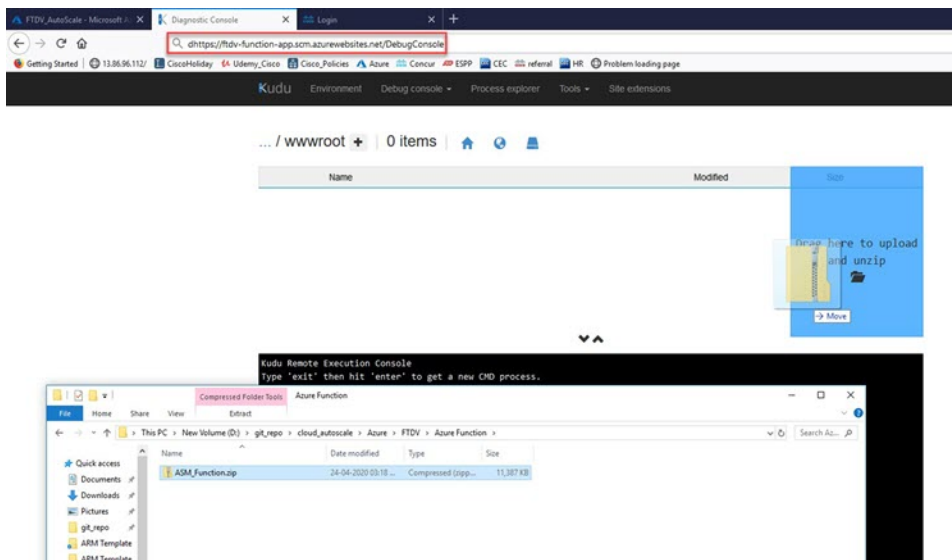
FTDV_AutoScale - Microsoft A ×   Diagnostic Console ×   Login ×  +

dhttps://ftdv-function-app.scm.azurewebsites.net/DebugConsole

Getting Started | 13.86.96.112/ | CiscoHoliday | Udemy_Cisco | Cisco_Policies | Azure | Concur | ESPP | CEC | referral | HR | Problem loading page

Kudu   Environment   Debug console ▾   Process explorer   Tools ▾   Site extensions

... / wwwroot +  | 0 items |

| Name | Modified | Size |
|---|---|---|

Drag here to upload and unzip

→ Move

Kudu Remote Execution Console
Type 'exit' then hit 'enter' to get a new CMD process.

Compressed Folder Tools   Azure Function

File   Home   Share   View   Extract

← → ↑ > This PC > New Volume (D:) > git_repo > cloud_autoscale > Azure > FTDV > Azure Function >

Search Az...

Quick access
Documents
Downloads
Pictures
git_repo
ARM Template
ARM Template

| Name | Date modified | Type | Size |
|---|---|---|---|
| ASM_Function.zip | 24-04-2020 03:18 ... | Compressed (zipp... | 11,387 KB |